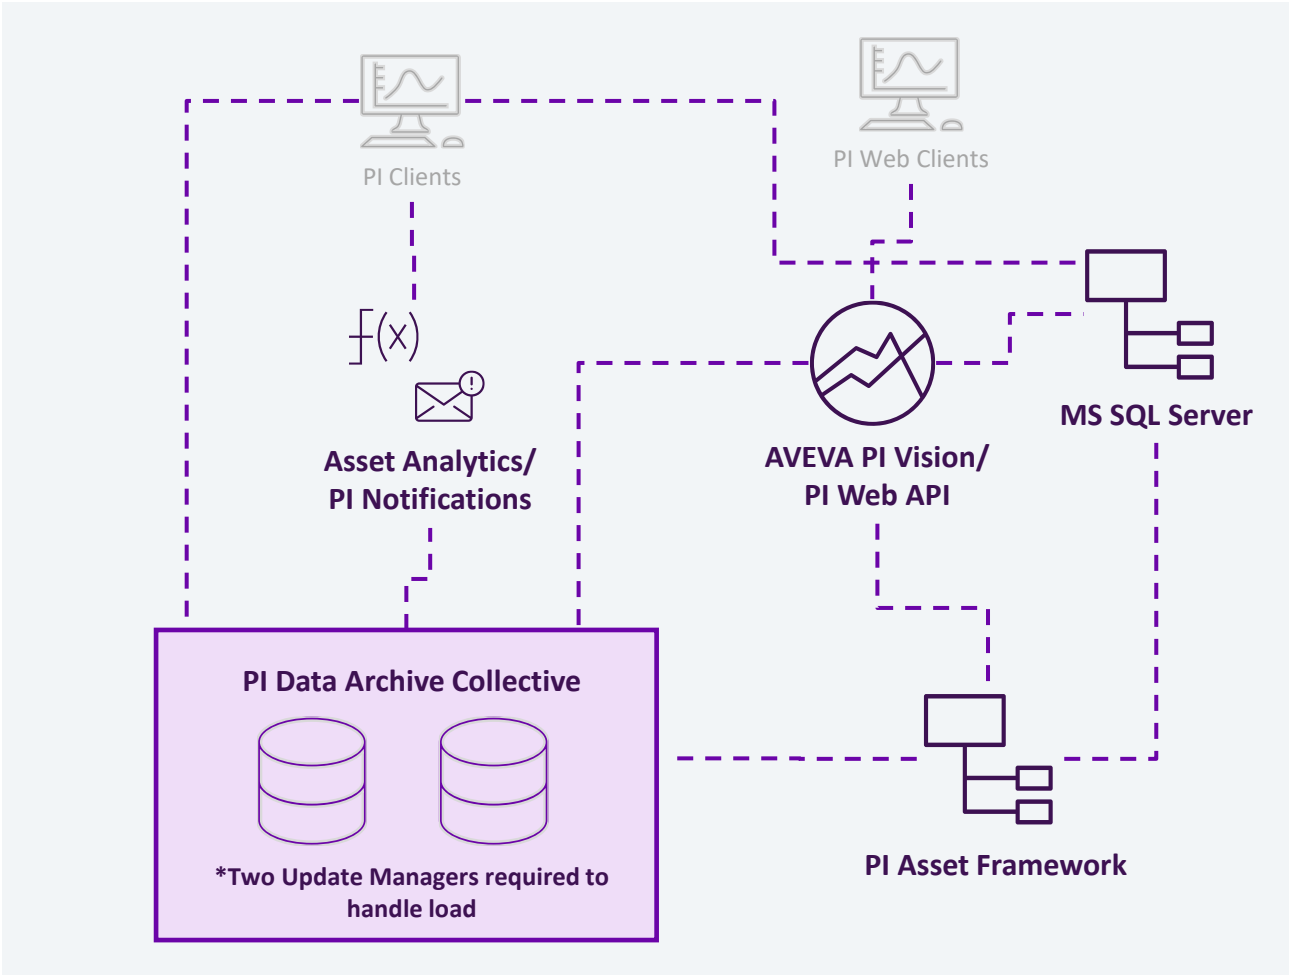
PI Clients

PI Web Clients

f(x)

Asset Analytics/
PI Notifications

AVEVA PI Vision/
PI Web API

MS SQL Server

PI Data Archive Collective

*Two Update Managers required to handle load

PI Asset Framework